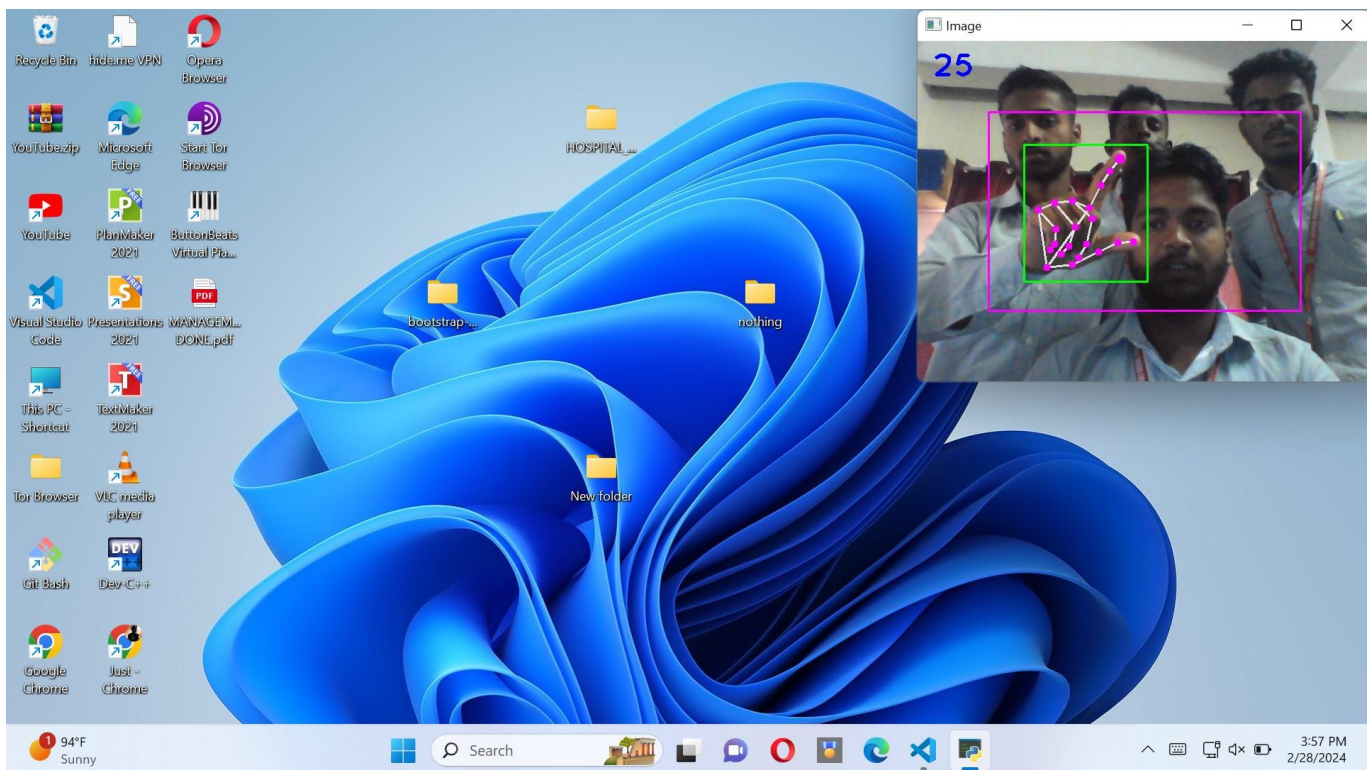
Recycle Bin
hide.me VPN
Opera Browser
YouTube.zip
Microsoft Edge
Start Tor Browser
YouTube
PlanMaker 2021
ButtonBeats Virtual Pia...
Visual Studio Code
Presentations 2021
MANAGEM... DONE.pdf
This PC - Shortcut
TextMaker 2021
Tor Browser
VLC media player
Git Bash
Dev-C++
Google Chrome
Just - Chrome

HOSPITAL_...
bootstrap-...
nothing
New folder

Image
25

94°F
Sunny
Search
3:57 PM
2/28/2024